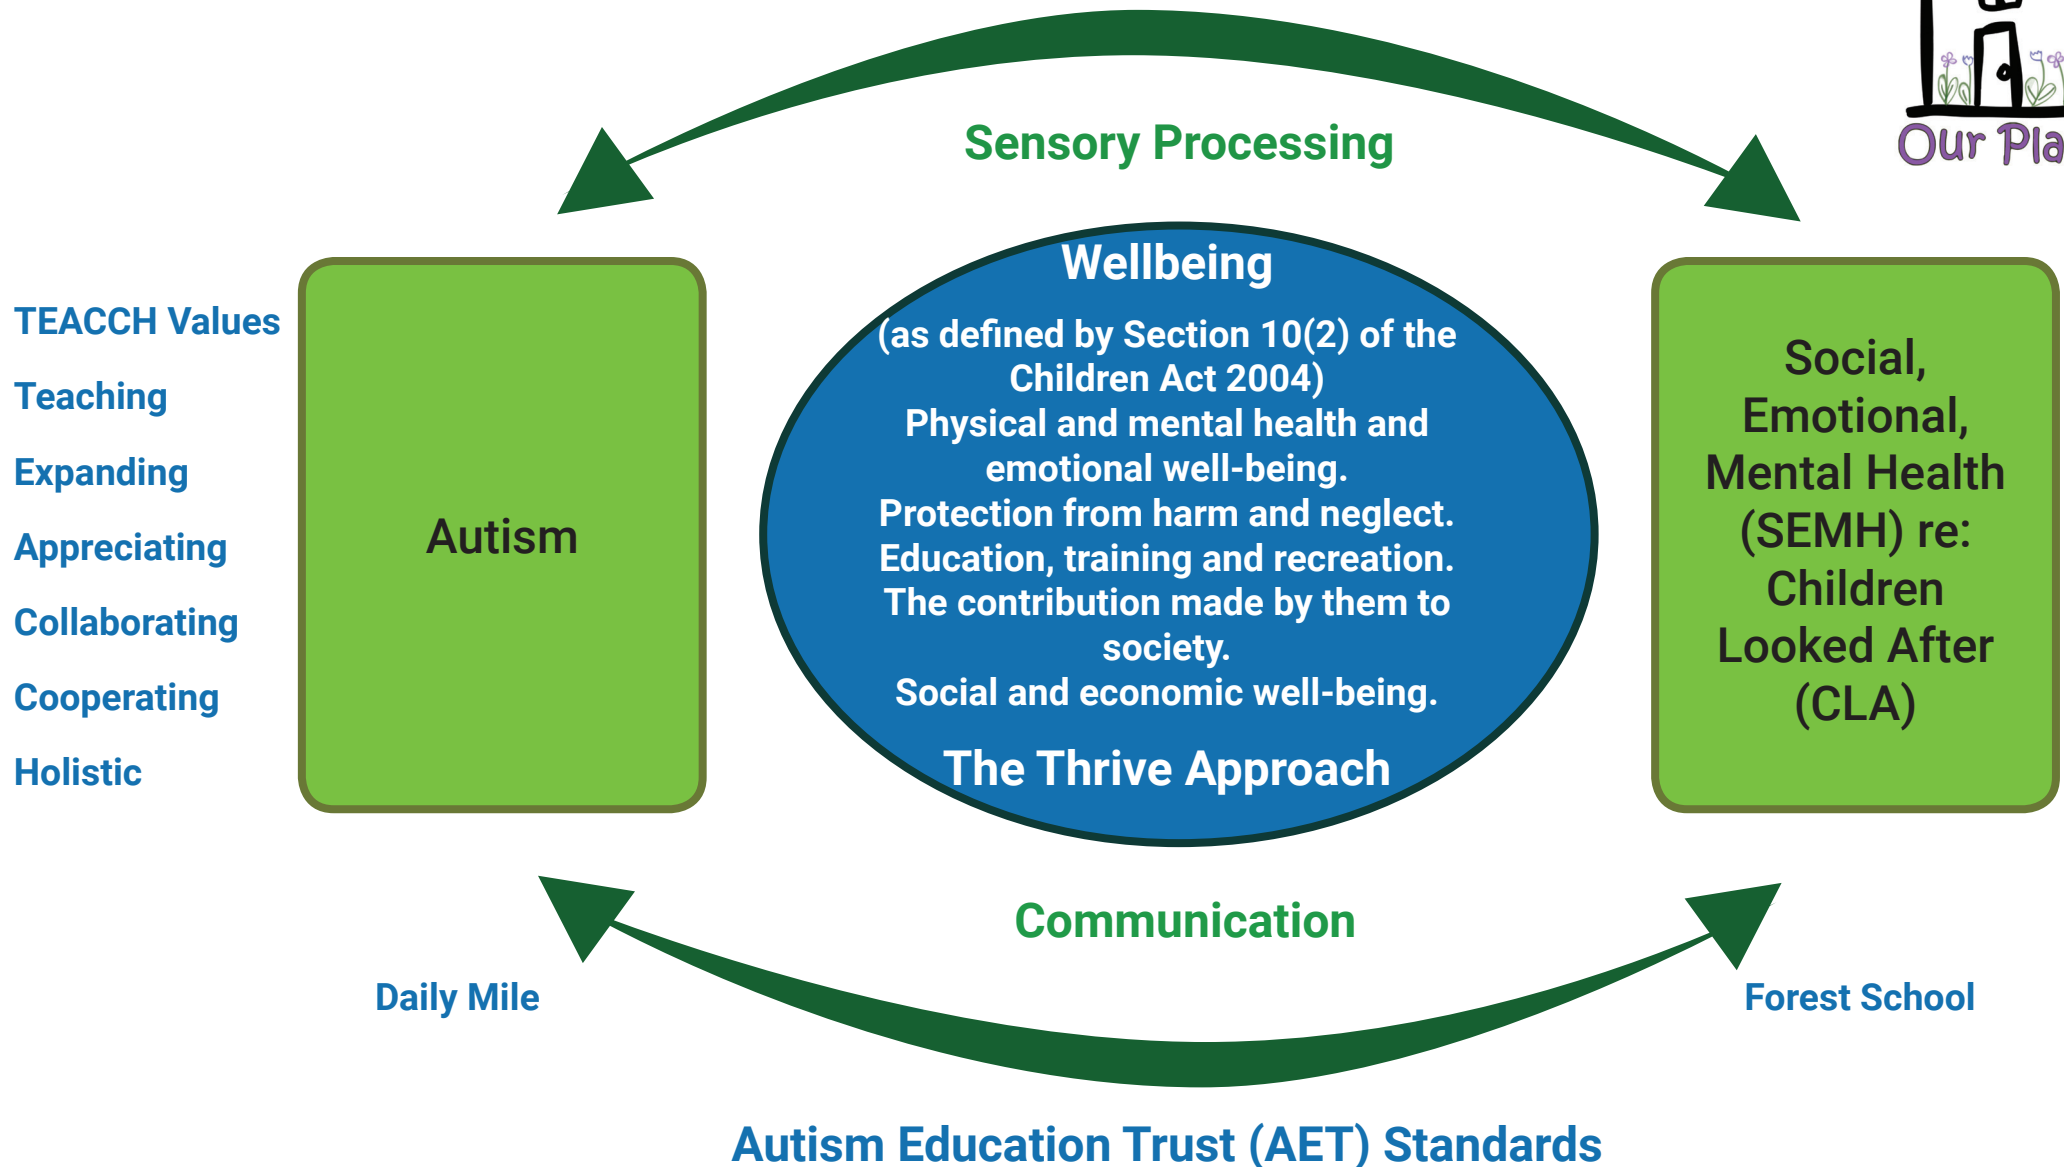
Our Pla

Sensory Processing

TEACCH Values

Teaching

Expanding

Appreciating

Collaborating

Cooperating

Holistic

Autism

Wellbeing

(as defined by Section 10(2) of the Children Act 2004)
Physical and mental health and emotional well-being.
Protection from harm and neglect.
Education, training and recreation.
The contribution made by them to society.
Social and economic well-being.

The Thrive Approach

Social, Emotional, Mental Health (SEMH) re: Children Looked After (CLA)

Communication

Daily Mile

Forest School

Autism Education Trust (AET) Standards